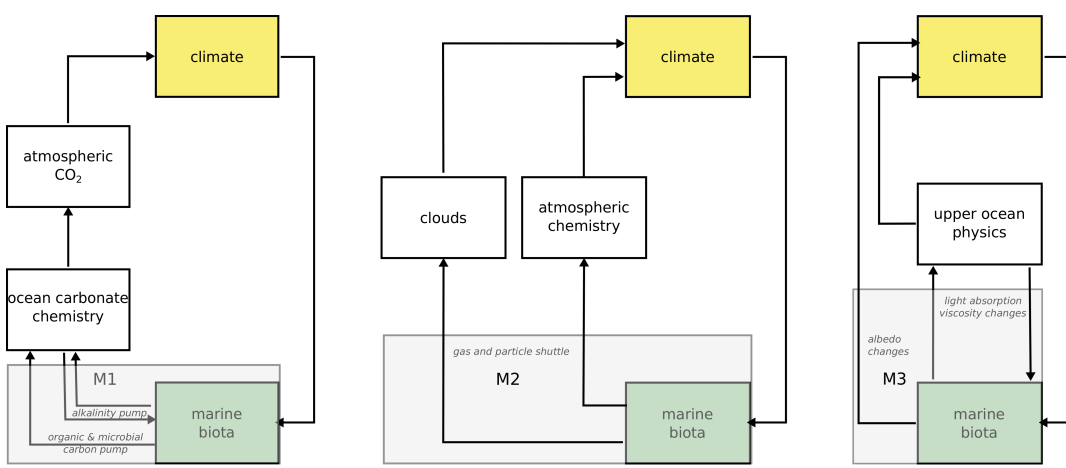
climate

atmospheric $CO_2$

ocean carbonate chemistry

M1

alkalinity pump

organic & microbial carbon pump

marine biota

climate

clouds

atmospheric chemistry

gas and particle shuttle

M2

marine biota

climate

upper ocean physics

light absorption viscosity changes

albedo changes

M3

marine biota